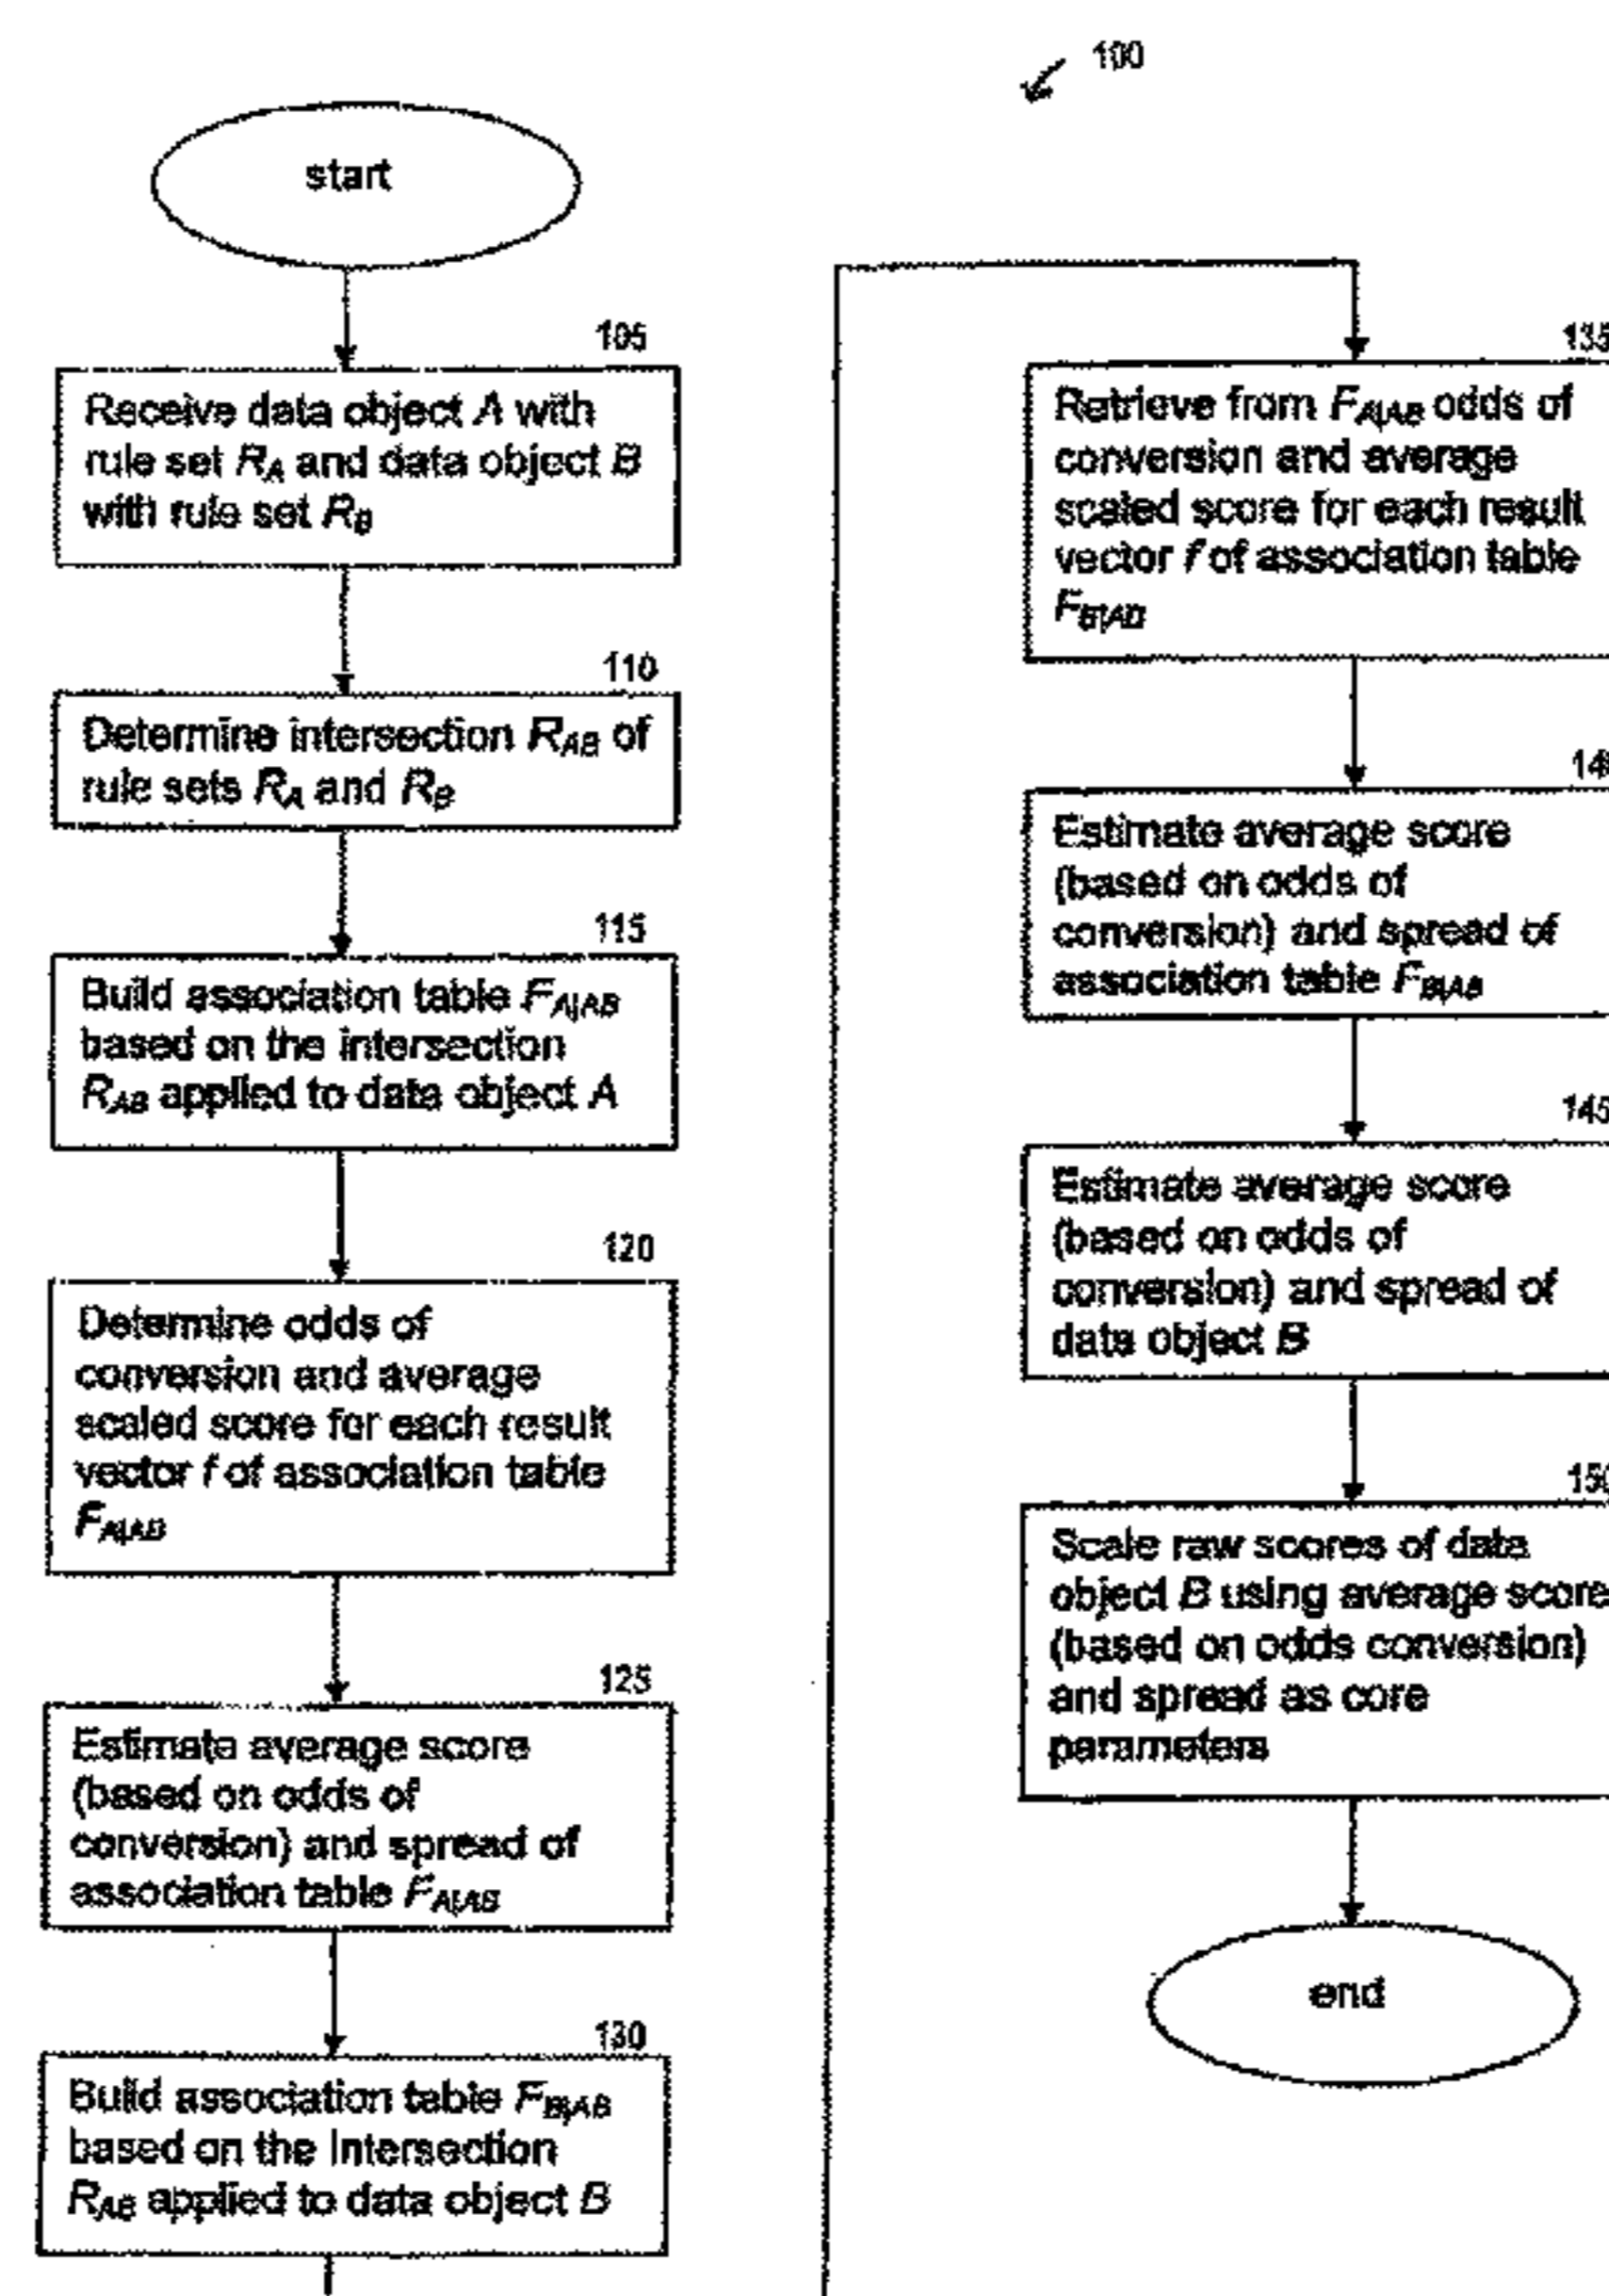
100

start

105

Receive data object $A$ with rule set $R_A$ and data object $B$ with rule set $R_B$

110

Determine intersection $R_{AB}$ of rule sets $R_A$ and $R_B$

115

Build association table $F_{A|AB}$ based on the intersection $R_{AB}$ applied to data object $A$

120

Determine odds of conversion and average scaled score for each result vector $f$ of association table $F_{A|AB}$

125

Estimate average score (based on odds of conversion) and spread of association table $F_{A|AB}$

130

Build association table $F_{B|AB}$ based on the Intersection $R_{AB}$ applied to data object $B$

135

Retrieve from $F_{A|AB}$ odds of conversion and average scaled score for each result vector $f$ of association table $F_{B|AB}$

14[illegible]

Estimate average score (based on odds of conversion) and spread of association table $F_{B|AB}$

145

Estimate average score (based on odds of conversion) and spread of data object $B$

15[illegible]

Scale raw scores of data object $B$ using average score (based on odds conversion) and spread as core parameters

end